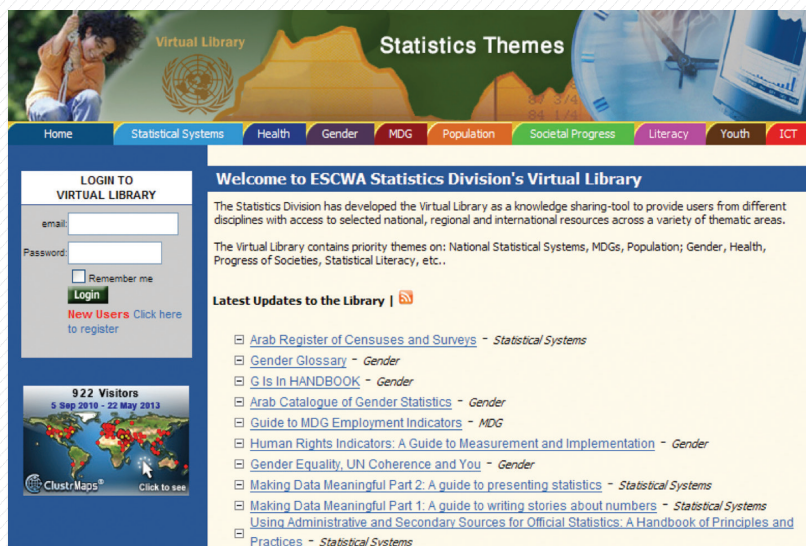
Virtual Library

Statistics Themes

Home | Statistical Systems | Health | Gender | MDG | Population | Societal Progress | Literacy | Youth | ICT

LOGIN TO VIRTUAL LIBRARY

email:

Password:

Remember me

Login

New Users Click here to register

922 Visitors
5 Sep 2010 - 22 May 2013

ClustrMaps®

Click to see

Welcome to ESCWA Statistics Division's Virtual Library

The Statistics Division has developed the Virtual Library as a knowledge sharing-tool to provide users from different disciplines with access to selected national, regional and international resources across a variety of thematic areas.

The Virtual Library contains priority themes on: National Statistical Systems, MDGs, Population; Gender, Health, Progress of Societies, Statistical Literacy, etc..

Latest Updates to the Library |

Arab Register of Censuses and Surveys - Statistical Systems
Gender Glossary - Gender
G Is In HANDBOOK - Gender
Arab Catalogue of Gender Statistics - Gender
Guide to MDG Employment Indicators - MDG
Human Rights Indicators: A Guide to Measurement and Implementation - Gender
Gender Equality, UN Coherence and You - Gender
Making Data Meaningful Part 2: A guide to presenting statistics - Statistical Systems
Making Data Meaningful Part 1: A guide to writing stories about numbers - Statistical Systems
Using Administrative and Secondary Sources for Official Statistics: A Handbook of Principles and Practices - Statistical Systems